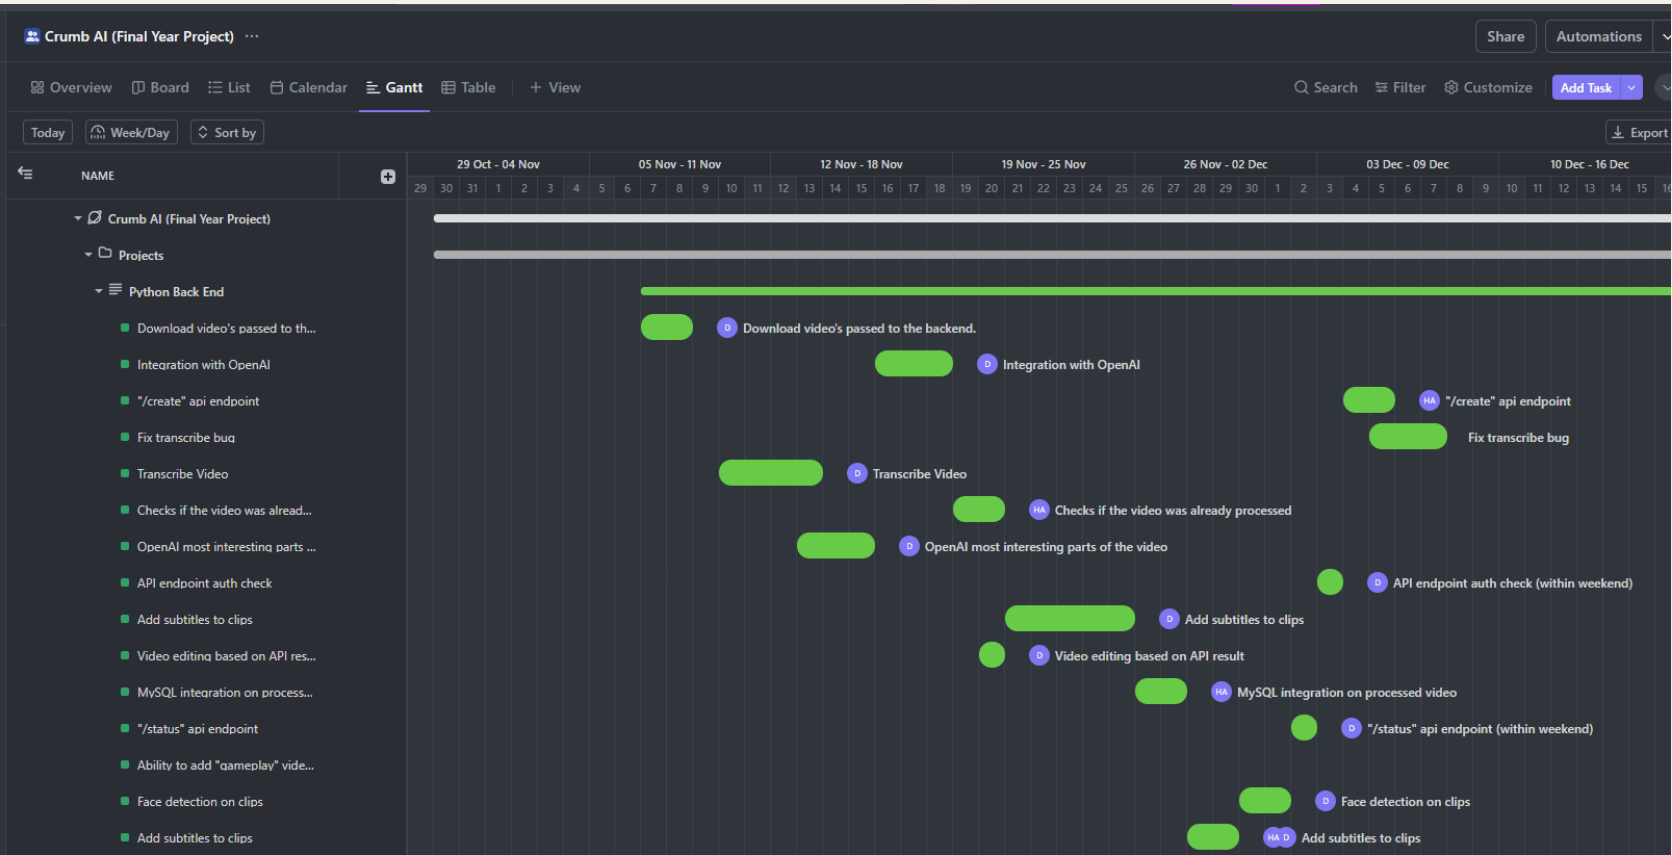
Crumb AI (Final Year Project) ···

Share Automations

Overview Board List Calendar Gantt Table + View

Search Filter Customize Add Task

Today Week/Day Sort by

Export

NAME

| 29 Oct - 04 Nov | 05 Nov - 11 Nov | 12 Nov - 18 Nov | 19 Nov - 25 Nov | 26 Nov - 02 Dec | 03 Dec - 09 Dec | 10 Dec - 16 Dec |
|---|---|---|---|---|---|---|

29 30 31 1 2 3 4 5 6 7 8 9 10 11 12 13 14 15 16 17 18 19 20 21 22 23 24 25 26 27 28 29 30 1 2 3 4 5 6 7 8 9 10 11 12 13 14 15 16

Crumb AI (Final Year Project)

Projects

Python Back End

Download video's passed to th...

Integration with OpenAI

"/create" api endpoint

Fix transcribe bug

Transcribe Video

Checks if the video was alread...

OpenAI most interesting parts ...

API endpoint auth check

Add subtitles to clips

Video editing based on API res...

MySQL integration on process...

"/status" api endpoint

Ability to add "gameplay" vide...

Face detection on clips

Add subtitles to clips

D Download video's passed to the backend.

D Integration with OpenAI

HA "/create" api endpoint

Fix transcribe bug

D Transcribe Video

HA Checks if the video was already processed

D OpenAI most interesting parts of the video

D API endpoint auth check (within weekend)

D Add subtitles to clips

D Video editing based on API result

HA MySQL integration on processed video

D "/status" api endpoint (within weekend)

D Face detection on clips

HA D Add subtitles to clips